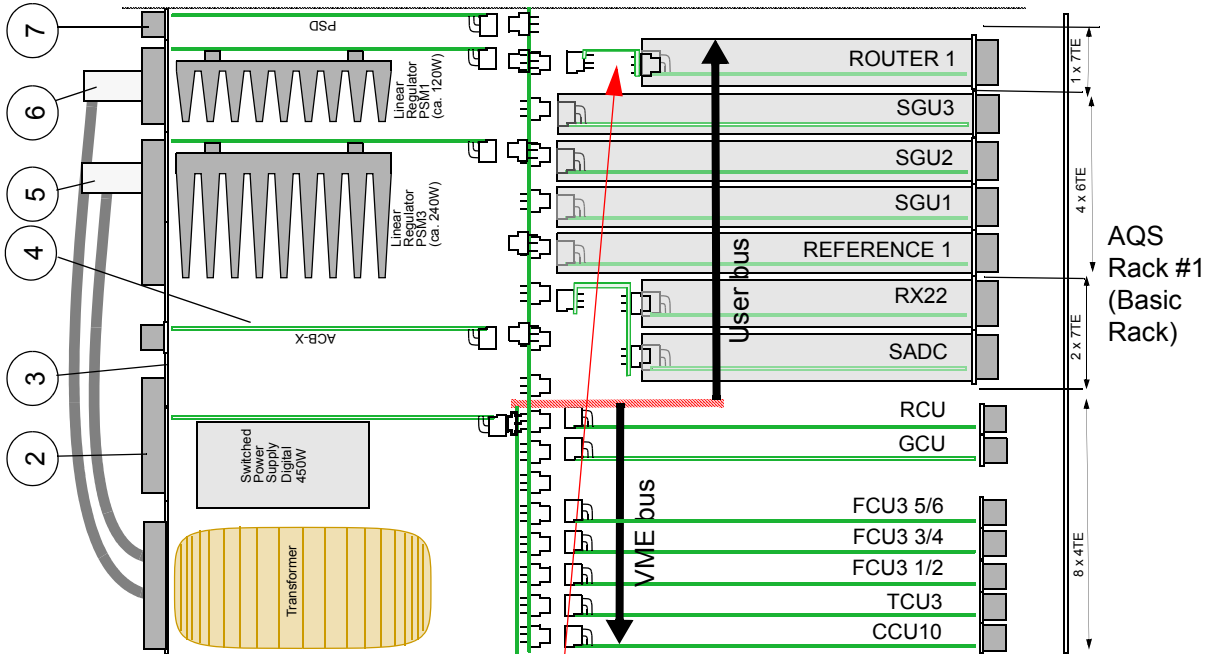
7

6

5

4

3

2

PSD

Linear Regulator PSM1 (ca. 120W)

Linear Regulator PSM3 (ca. 240W)

ACB-X

Switched Power Supply Digital 450W

Transformer

ROUTER 1

SGU3

SGU2

SGU1

REFERENCE 1

RX22

SADC

User bus

RCU

GCU

VME bus

FCU3 5/6

FCU3 3/4

FCU3 1/2

TCU3

CCU10

1 x 7TE

4 x 6TE

2 x 7TE

8 x 4TE

AQS Rack #1 (Basic Rack)